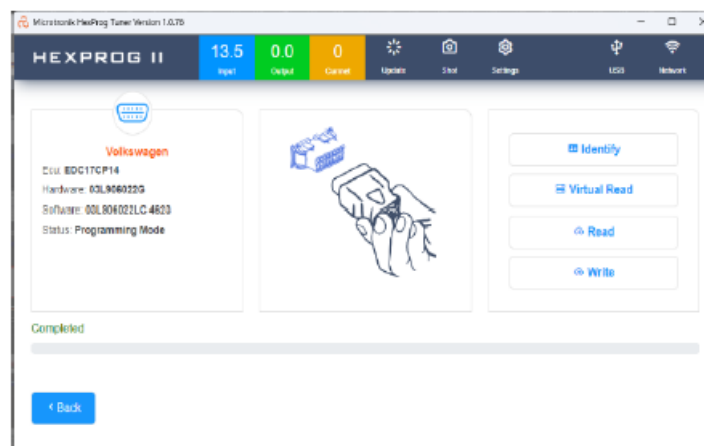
Microtronik HexProg Tuner Version 1.0.75

HEXPROG II

13.5
Input

0.0
Output

0
Current

Update

Shot

Settings

USB

Network

Volkswagen

Ecu: EDC17CP14

Hardware: 03L906022G

Software: 03L906022LC 4623

Status: Programming Mode

Identify

Virtual Read

Read

Write

Completed

< Back